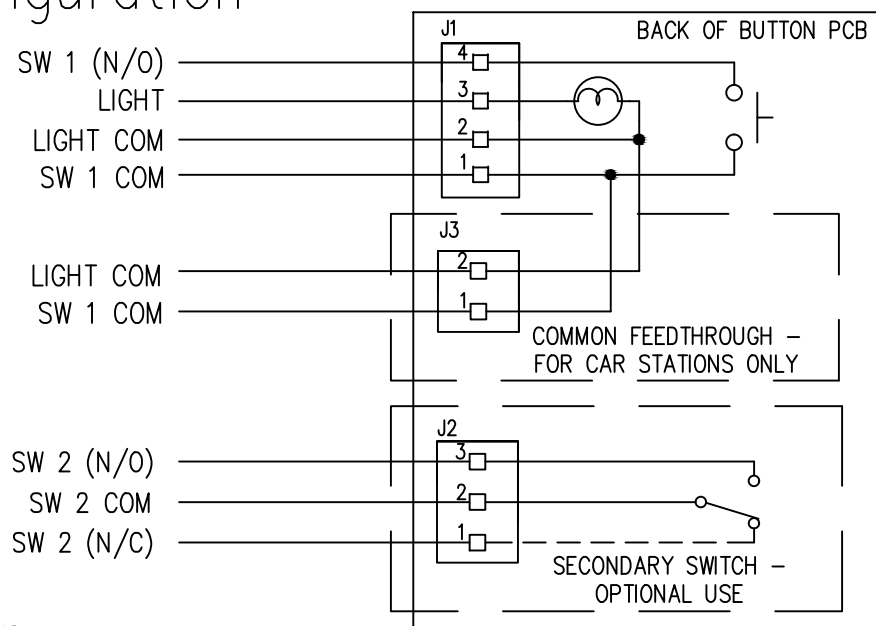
iguration

BACK OF BUTTON PCB

J1

SW 1 (N/O)
LIGHT
LIGHT COM
SW 1 COM

4
3
2
1

J3

LIGHT COM
SW 1 COM

2
1

COMMON FEEDTHROUGH – FOR CAR STATIONS ONLY

J2

SW 2 (N/O)
SW 2 COM
SW 2 (N/C)

3
2
1

SECONDARY SWITCH – OPTIONAL USE